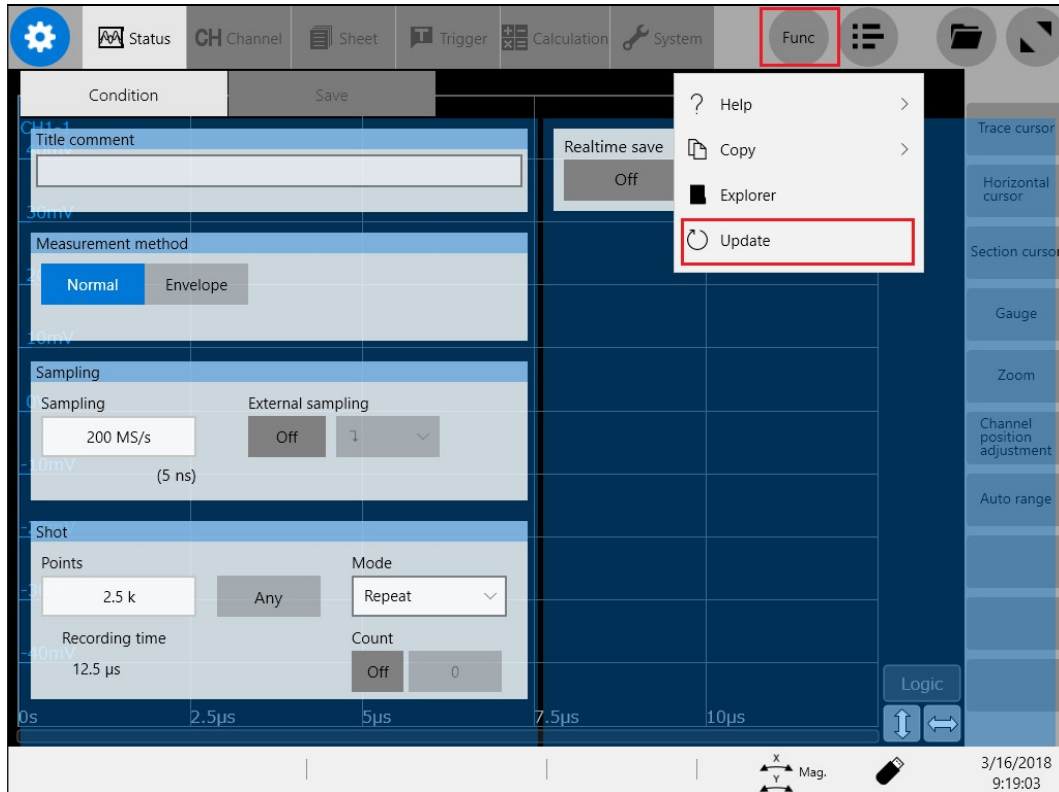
Status CH Channel Sheet Trigger Calculation System Func

Condition Save

CH1-1

Title comment

30mV

Measurement method

Normal Envelope

10mV

Sampling

Sampling

200 MS/s

(5 ns)

External sampling

Off

-10mV

Shot

Points

2.5 k

Any

Mode

Repeat

Recording time

12.5 µs

Count

Off 0

-40mV

Realtime save

Off

? Help

Copy

Explorer

Update

Trace cursor

Horizontal cursor

Section cursor

Gauge

Zoom

Channel position adjustment

Auto range

Logic

0s 2.5µs 5µs 7.5µs 10µs

X Y Mag.

3/16/2018 9:19:03